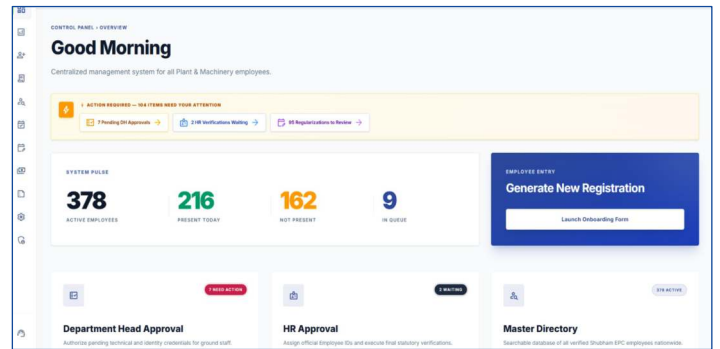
CONTROL PANEL › OVERVIEW

Good Morning

Centralized management system for all Plant & Machinery employees.

› ACTION REQUIRED — 104 ITEMS NEED YOUR ATTENTION

7 Pending DH Approvals →

2 HR Verifications Waiting →

95 Regularizations to Review →

SYSTEM PULSE

378
ACTIVE EMPLOYEES

216
PRESENT TODAY

162
NOT PRESENT

9
IN QUEUE

EMPLOYEE ENTRY

Generate New Registration

Launch Onboarding Form

7 NEED ACTION

Department Head Approval

Authorize pending technical and identity credentials for ground staff.

2 WAITING

HR Approval

Assign official Employee IDs and execute final statutory verifications.

378 ACTIVE

Master Directory

Searchable database of all verified Shubham EPC employees nationwide.